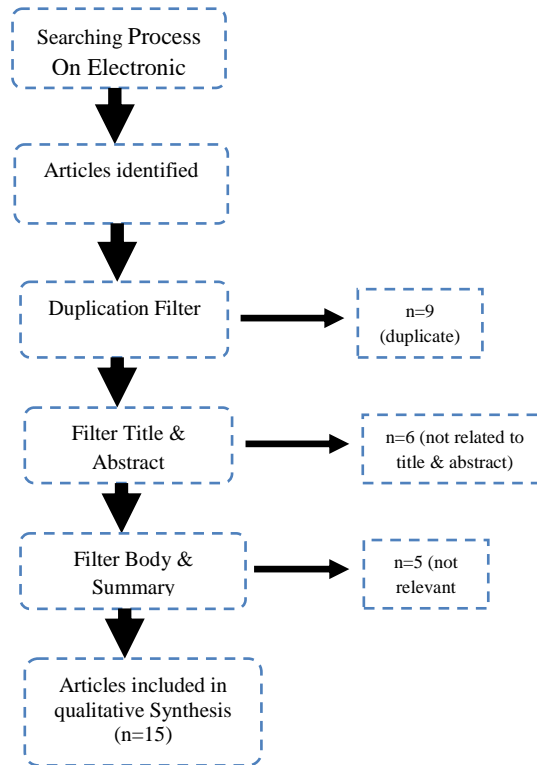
Searching Process On Electronic

Articles identified

Duplication Filter

n=9 (duplicate)

Filter Title & Abstract

n=6 (not related to title & abstract)

Filter Body & Summary

n=5 (not relevant

Articles included in qualitative Synthesis (n=15)